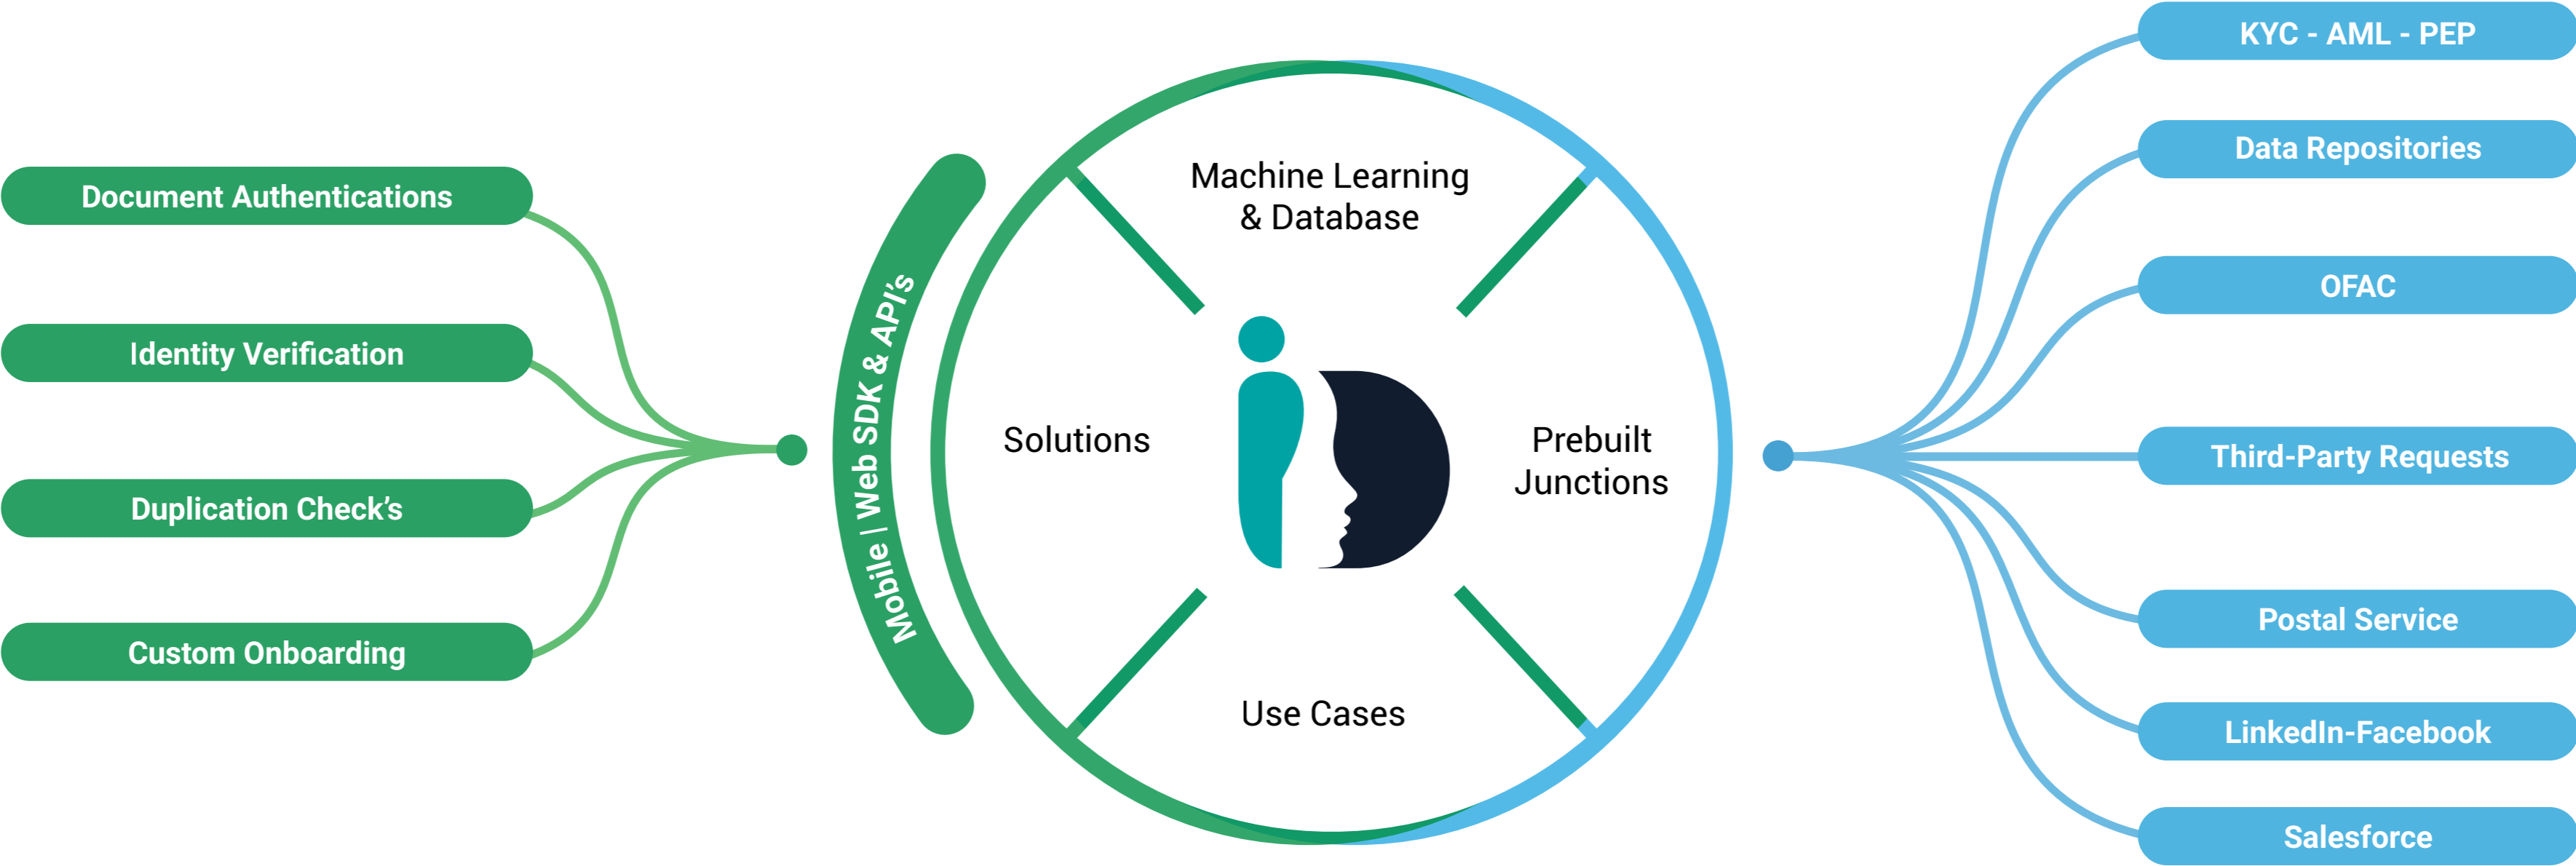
Document Authentications

Identity Verification

Duplication Check's

Custom Onboarding

Mobile | Web SDK & API's

Machine Learning & Database

Solutions

Prebuilt Junctions

Use Cases

KYC - AML - PEP

Data Repositories

OFAC

Third-Party Requests

Postal Service

LinkedIn-Facebook

Salesforce